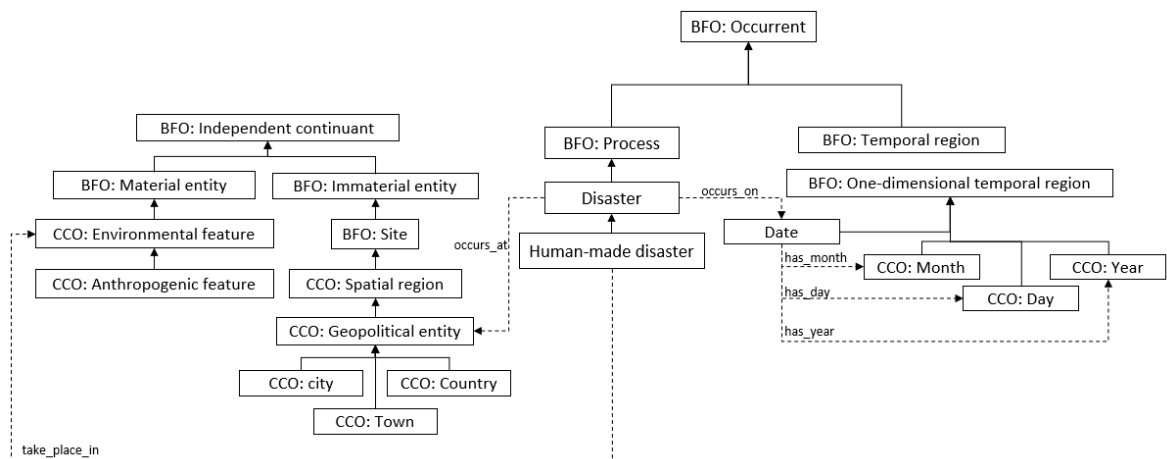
BFO: Occurrent

BFO: Independent continuant

BFO: Process

BFO: Temporal region

BFO: Material entity

BFO: Immaterial entity

Disaster

occurs_on

BFO: One-dimensional temporal region

CCO: Environmental feature

BFO: Site

occurs_at

Date

Human-made disaster

has_month

CCO: Month

CCO: Year

CCO: Anthropogenic feature

CCO: Spatial region

has_day

CCO: Day

CCO: Geopolitical entity

has_year

CCO: city

CCO: Country

CCO: Town

take_place_in